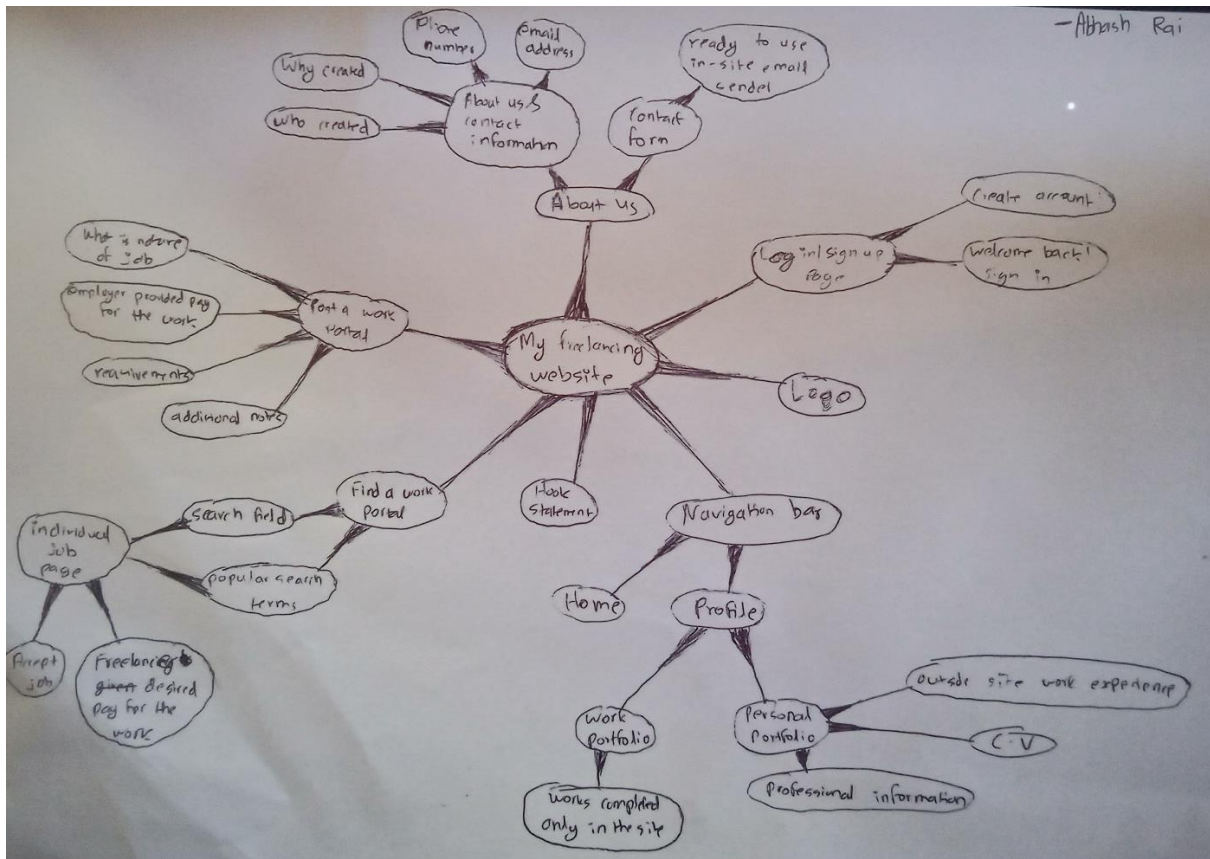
-Abhash Rai

Phone numbers

email address

Why created

About us/contact information

who created

ready to use in-site email sender

contact form

About us

What is nature of job

Create account

Employer provided pay for the work

Post a work portal

Log in/sign up page

welcome back! sign in

requirements

My freelancing website

Logo

additional notes

Find a work portal

Hook statement

individual job page

search field

Navigation bar

popular search terms

Home

Profile

Accept job

Freelancers ~~given~~ desired pay for the work

Outside site work experience

Work Portfolio

Personal Portfolio

C.V

Professional information

works completed only in the site